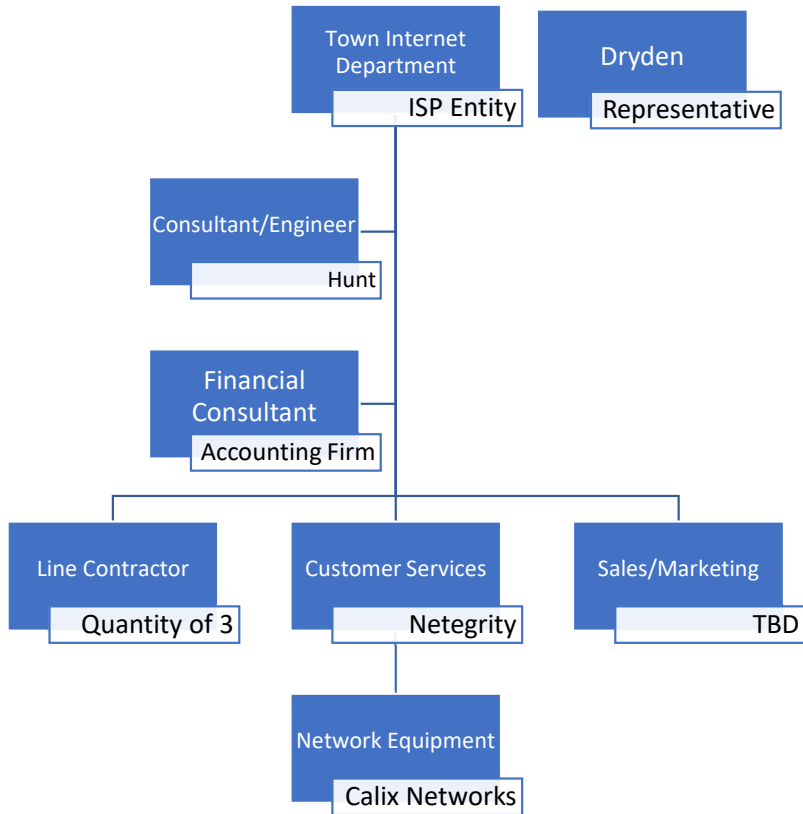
Town Internet Department
ISP Entity

Dryden
Representative

Consultant/Engineer
Hunt

Financial Consultant
Accounting Firm

Line Contractor
Quantity of 3

Customer Services
Netegrity

Sales/Marketing
TBD

Network Equipment
Calix Networks